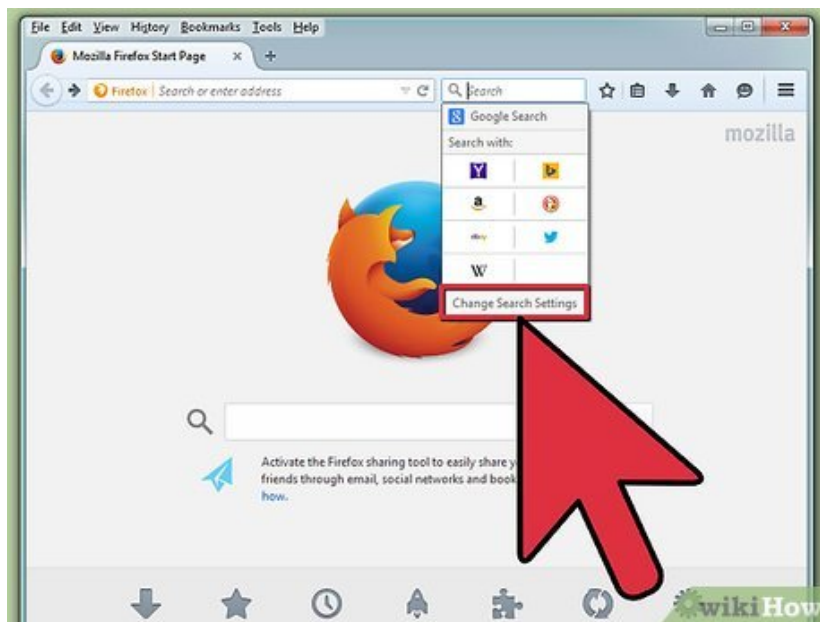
File Edit View History Bookmarks Tools Help

Mozilla Firefox Start Page ×

Firefox Search or enter address

Search

Google Search

Search with:

W

Change Search Settings

mozilla

Activate the Firefox sharing tool to easily share y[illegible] friends through email, social networks and book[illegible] how.

wikiHow